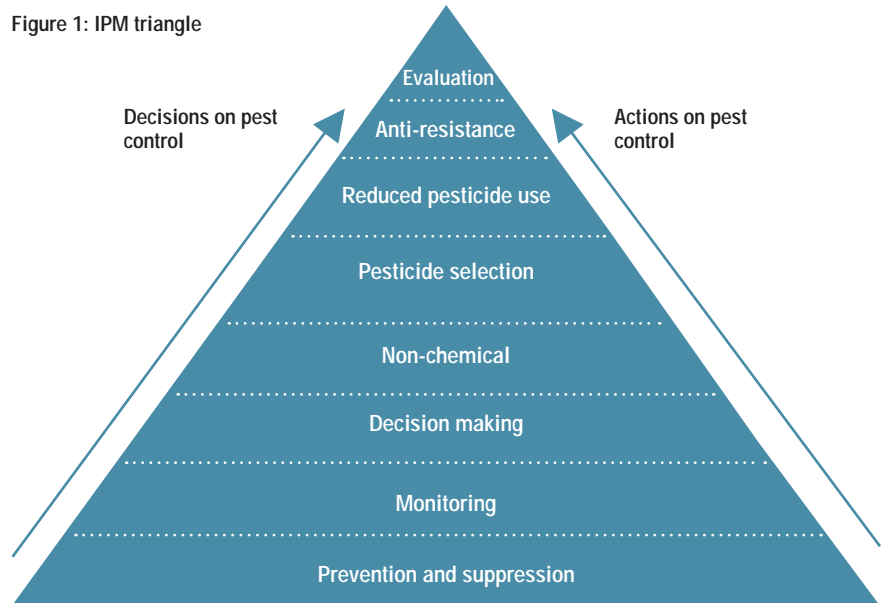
Figure 1: IPM triangle

Decisions on pest control

Actions on pest control

Evaluation

Anti-resistance

Reduced pesticide use

Pesticide selection

Non-chemical

Decision making

Monitoring

Prevention and suppression